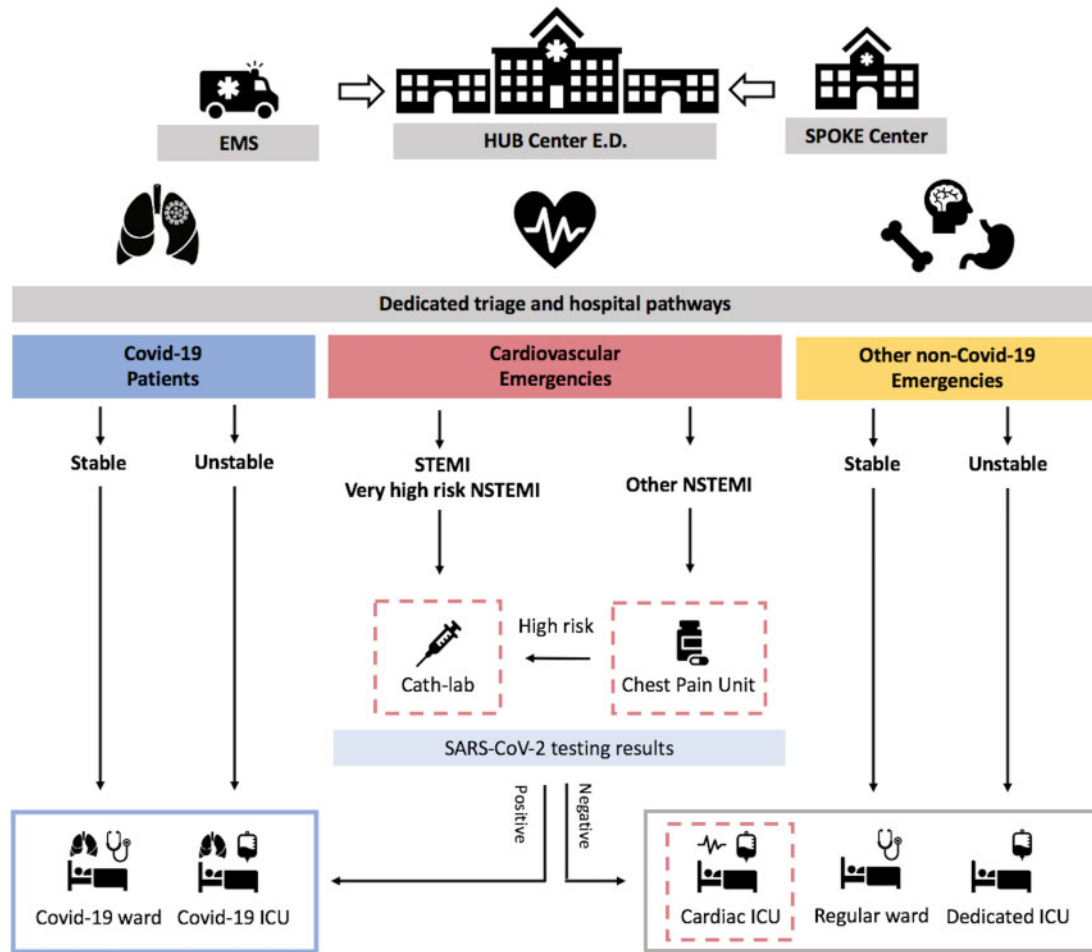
EMS

HUB Center E.D.

SPOKE Center

Dedicated triage and hospital pathways

Covid-19 Patients

Cardiovascular Emergencies

Other non-Covid-19 Emergencies

Stable

Unstable

STEMI
Very high risk NSTEMI

Other NSTEMI

Stable

Unstable

High risk

Cath-lab

Chest Pain Unit

SARS-CoV-2 testing results

Positive

Negative

Covid-19 ward

Covid-19 ICU

Cardiac ICU

Regular ward

Dedicated ICU